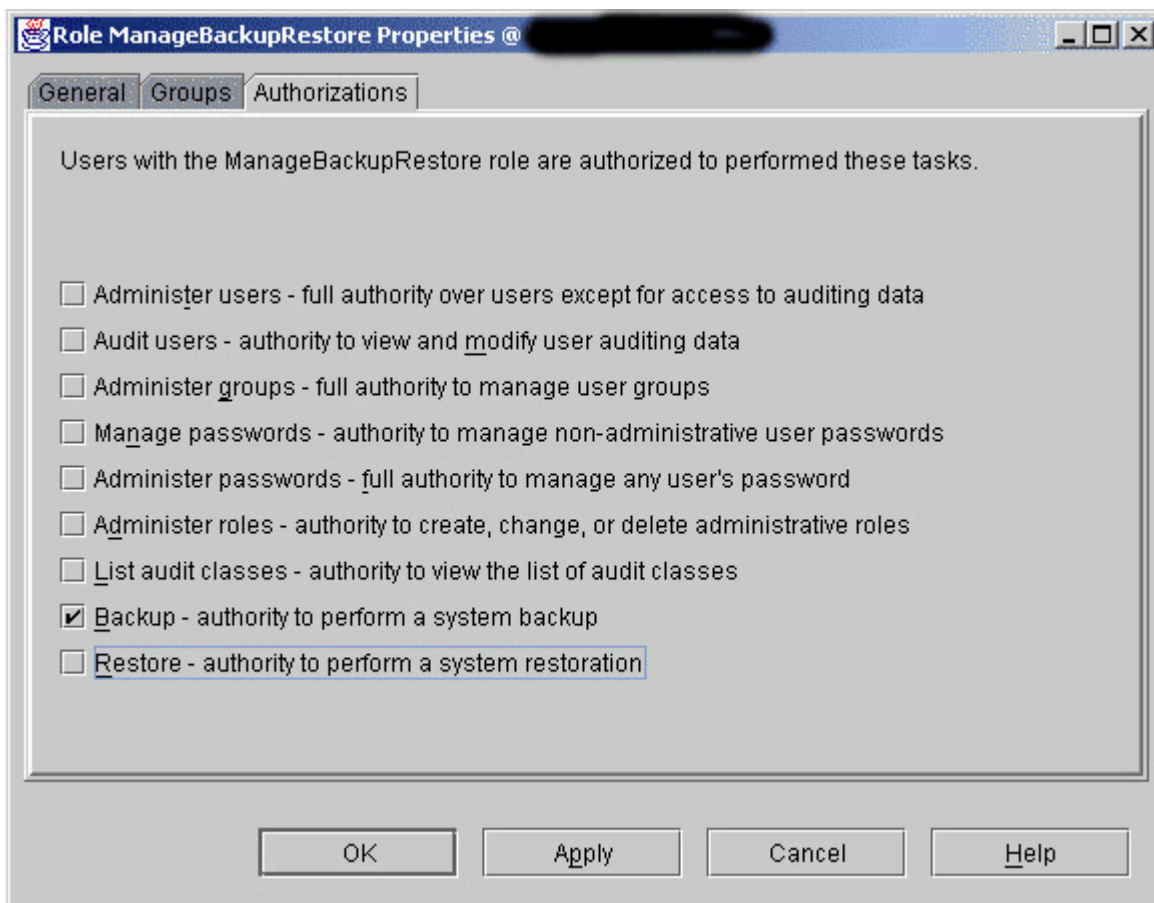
Role ManageBackupRestore Properties @ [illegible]

General Groups Authorizations

Users with the ManageBackupRestore role are authorized to performed these tasks.

☐ Administer users - full authority over users except for access to auditing data
☐ Audit users - authority to view and modify user auditing data
☐ Administer groups - full authority to manage user groups
☐ Manage passwords - authority to manage non-administrative user passwords
☐ Administer passwords - full authority to manage any user's password
☐ Administer roles - authority to create, change, or delete administrative roles
☐ List audit classes - authority to view the list of audit classes
☑ Backup - authority to perform a system backup
☐ Restore - authority to perform a system restoration

OK Apply Cancel Help